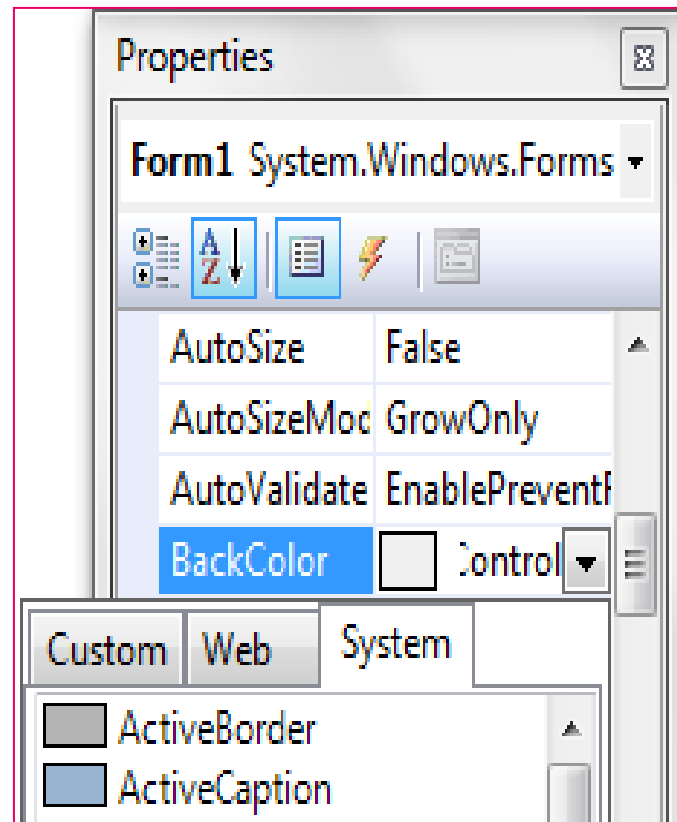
Properties

Form1 System.Windows.Forms

| | |
|---|---|
| AutoSize | False |
| AutoSizeMoc | GrowOnly |
| AutoValidate | EnablePreventF |
| BackColor | Control |

Custom Web System

ActiveBorder
ActiveCaption